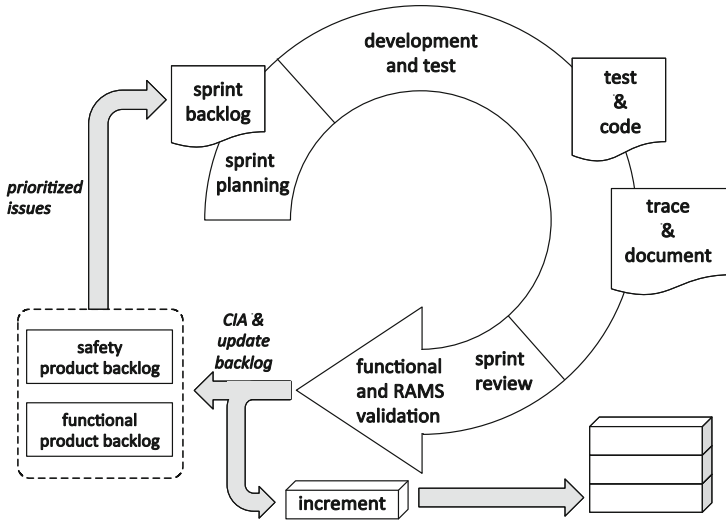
sprint backlog

development and test

test & code

sprint planning

prioritized issues

trace & document

CIA & update backlog

safety product backlog

functional product backlog

functional and RAMS validation

sprint review

increment